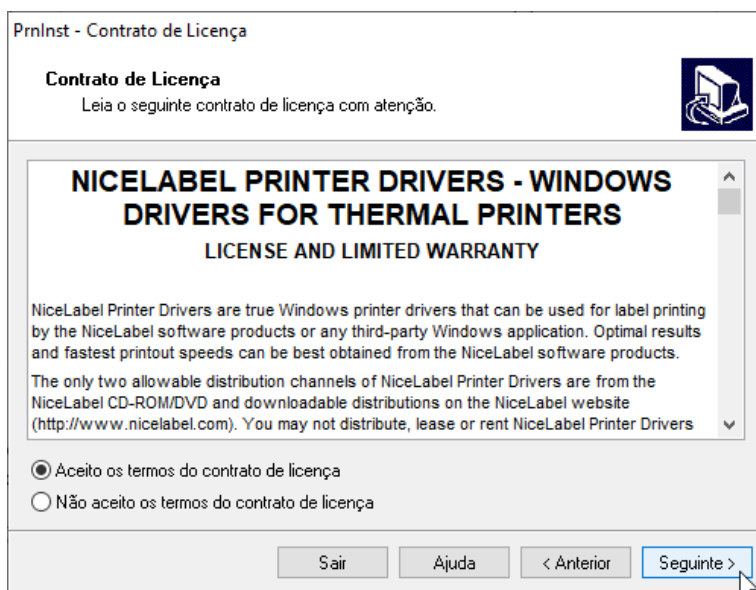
PrnInst - Contrato de Licença

Contrato de Licença
Leia o seguinte contrato de licença com atenção.

NICELABEL PRINTER DRIVERS - WINDOWS DRIVERS FOR THERMAL PRINTERS

LICENSE AND LIMITED WARRANTY

NiceLabel Printer Drivers are true Windows printer drivers that can be used for label printing by the NiceLabel software products or any third-party Windows application. Optimal results and fastest printout speeds can be best obtained from the NiceLabel software products.

The only two allowable distribution channels of NiceLabel Printer Drivers are from the NiceLabel CD-ROM/DVD and downloadable distributions on the NiceLabel website (http://www.nicelabel.com). You may not distribute, lease or rent NiceLabel Printer Drivers

Aceito os termos do contrato de licença

Não aceito os termos do contrato de licença

Sair
Ajuda
< Anterior
Seguinte >